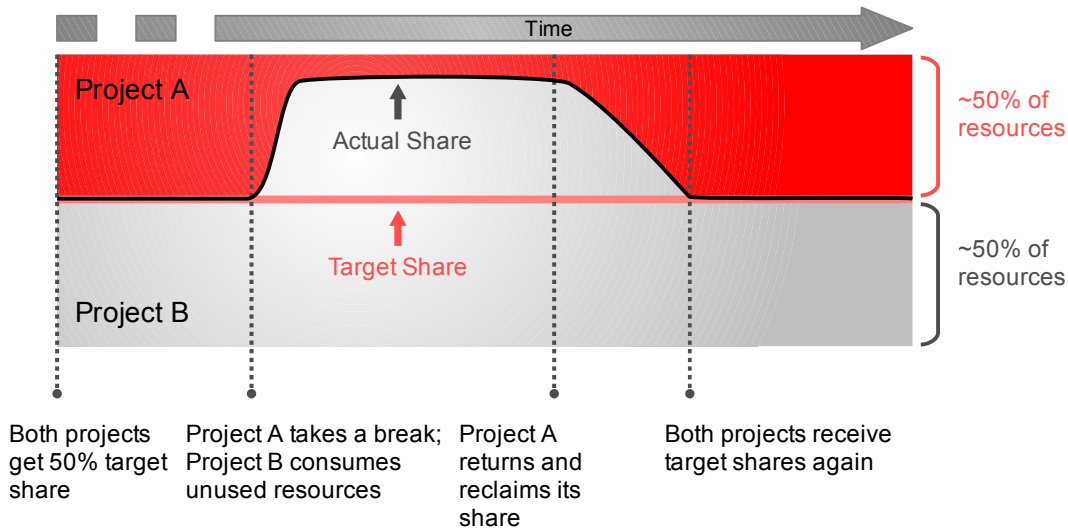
Time

Project A

Actual Share

~50% of resources

Target Share

~50% of resources

Project B

Both projects get 50% target share

Project A takes a break; Project B consumes unused resources

Project A returns and reclaims its share

Both projects receive target shares again